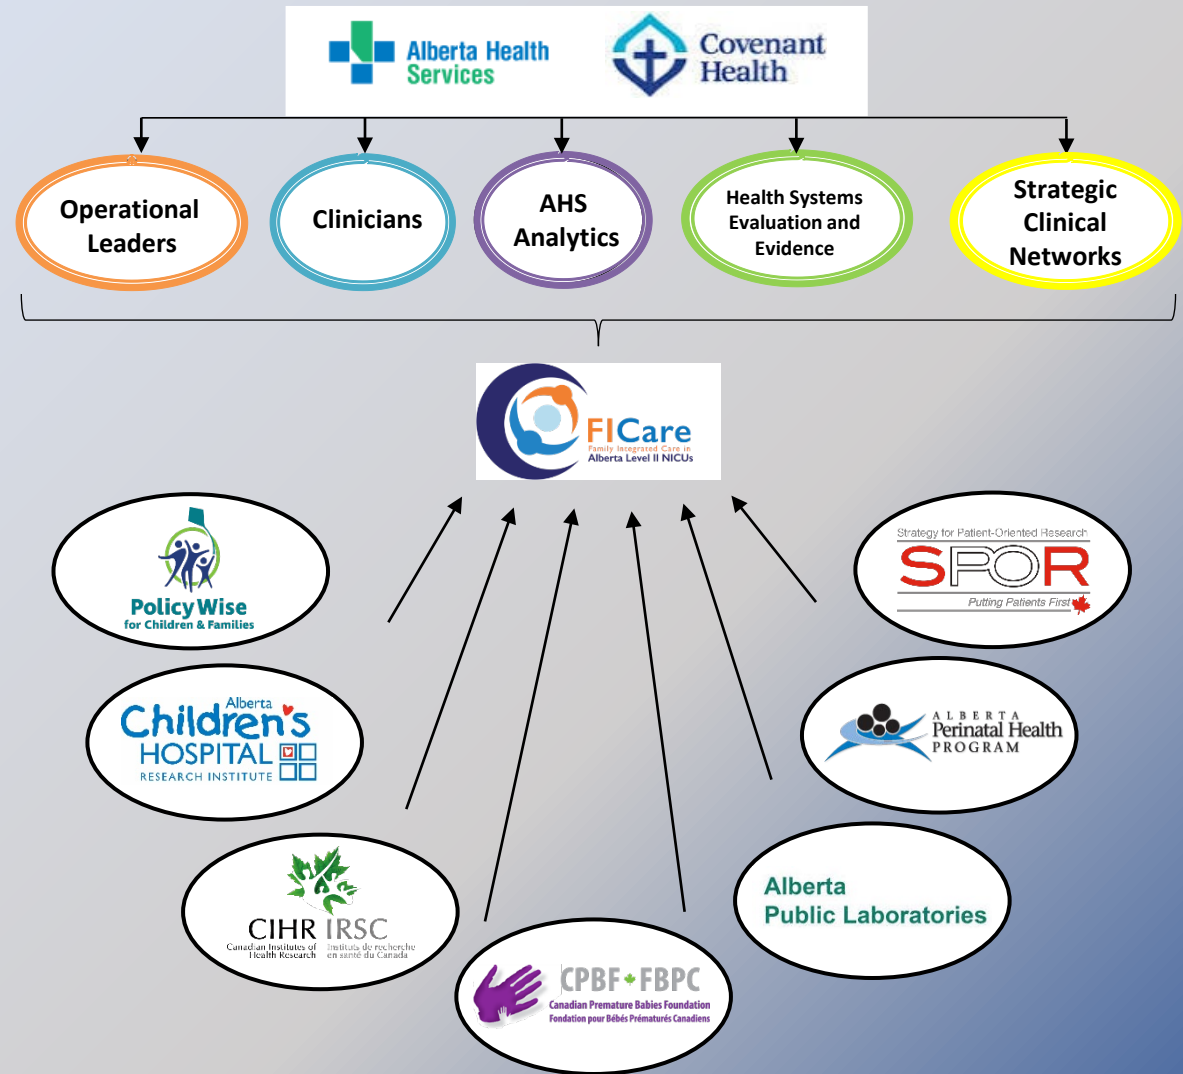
Alberta Health Services

Covenant Health

Operational Leaders

Clinicians

AHS Analytics

Health Systems Evaluation and Evidence

Strategic Clinical Networks

FICare
Family Integrated Care in
Alberta Level II NICUs

PolicyWise
for Children & Families

Alberta Children's HOSPITAL RESEARCH INSTITUTE

CIHR IRSC
Canadian Institutes of Health Research
Instituts de recherche en santé du Canada

CPBF • FBPC
Canadian Premature Babies Foundation
Fondation pour Bébés Prématurés Canadiens

Alberta Public Laboratories

ALBERTA Perinatal Health PROGRAM

Strategy for Patient-Oriented Research
SPOR
Putting Patients First